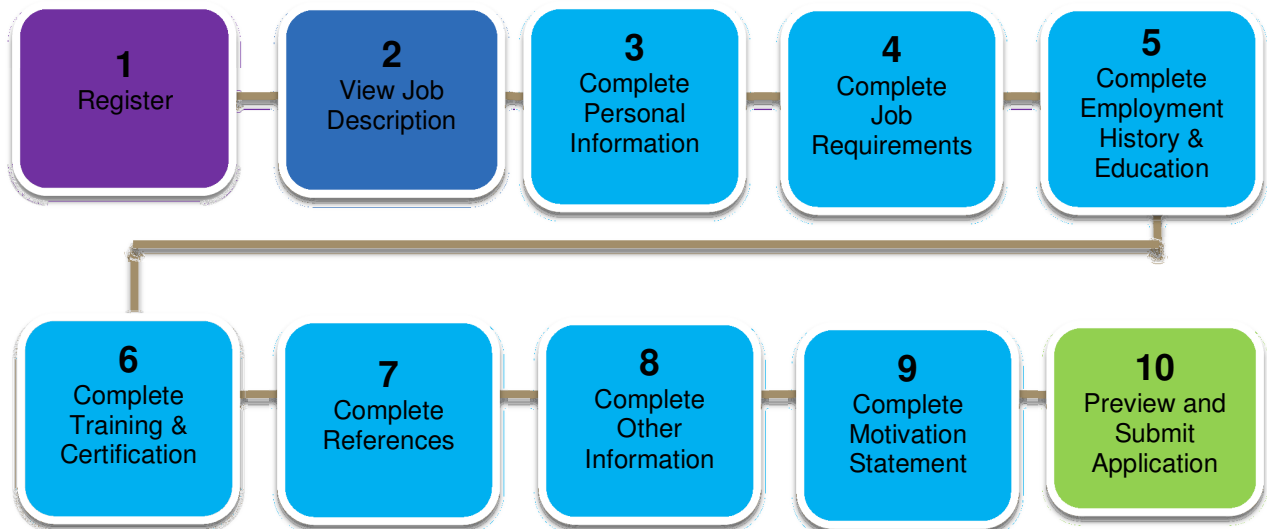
1
Register

2
View Job Description

3
Complete Personal Information

4
Complete Job Requirements

5
Complete Employment History & Education

6
Complete Training & Certification

7
Complete References

8
Complete Other Information

9
Complete Motivation Statement

10
Preview and Submit Application